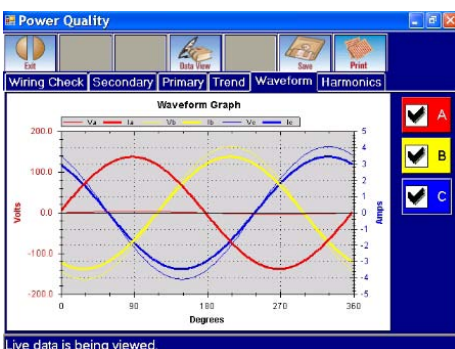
Power Quality

Exit

Data View

Save

Print

Wiring Check | Secondary | Primary | Trend | Waveform | Harmonics

Waveform Graph

Va Ia Vb Ib Vc Ic

200.0
100.0
0.0
-100.0
-200.0

Volts

5
4
3
2
1
0
-1
-2
-3
-4
-5

Amps

0 90 180 270 360

Degrees

A

B

C

Live data is being viewed.